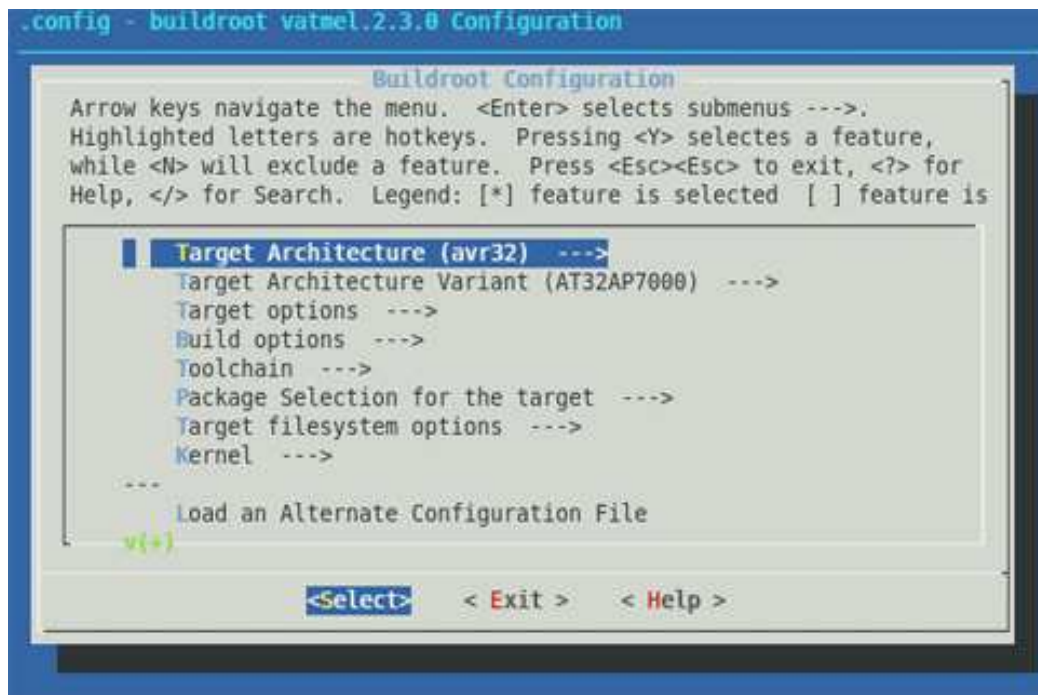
.config - buildroot vatmel.2.3.0 Configuration

Buildroot Configuration

Arrow keys navigate the menu. <Enter> selects submenus --->. Highlighted letters are hotkeys. Pressing <Y> selectes a feature, while <N> will exclude a feature. Press <Esc><Esc> to exit, <?> for Help, </> for Search. Legend: [*] feature is selected [ ] feature is

Target Architecture (avr32) --->
Target Architecture Variant (AT32AP7000) --->
Target options --->
Build options --->
Toolchain --->
Package Selection for the target --->
Target filesystem options --->
Kernel --->
---
Load an Alternate Configuration File
v(+)

<Select> < Exit > < Help >